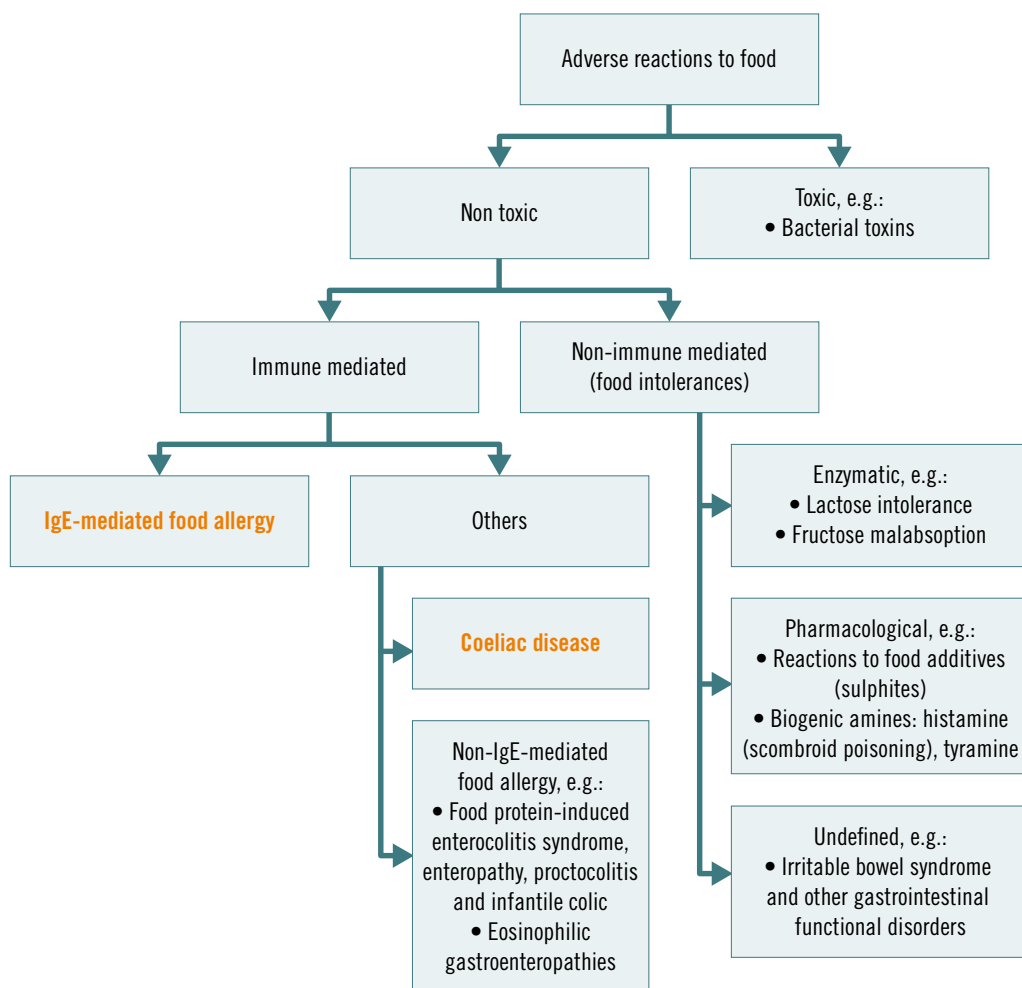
Adverse reactions to food

Non toxic

Toxic, e.g.:
• Bacterial toxins

Immune mediated

Non-immune mediated (food intolerances)

IgE-mediated food allergy

Others

Enzymatic, e.g.:
• Lactose intolerance
• Fructose malabsoption

Coeliac disease

Pharmacological, e.g.:
• Reactions to food additives (sulphites)
• Biogenic amines: histamine (scombroid poisoning), tyramine

Non-IgE-mediated food allergy, e.g.:
• Food protein-induced enterocolitis syndrome, enteropathy, proctocolitis and infantile colic
• Eosinophilic gastroenteropathies

Undefined, e.g.:
• Irritable bowel syndrome and other gastrointestinal functional disorders